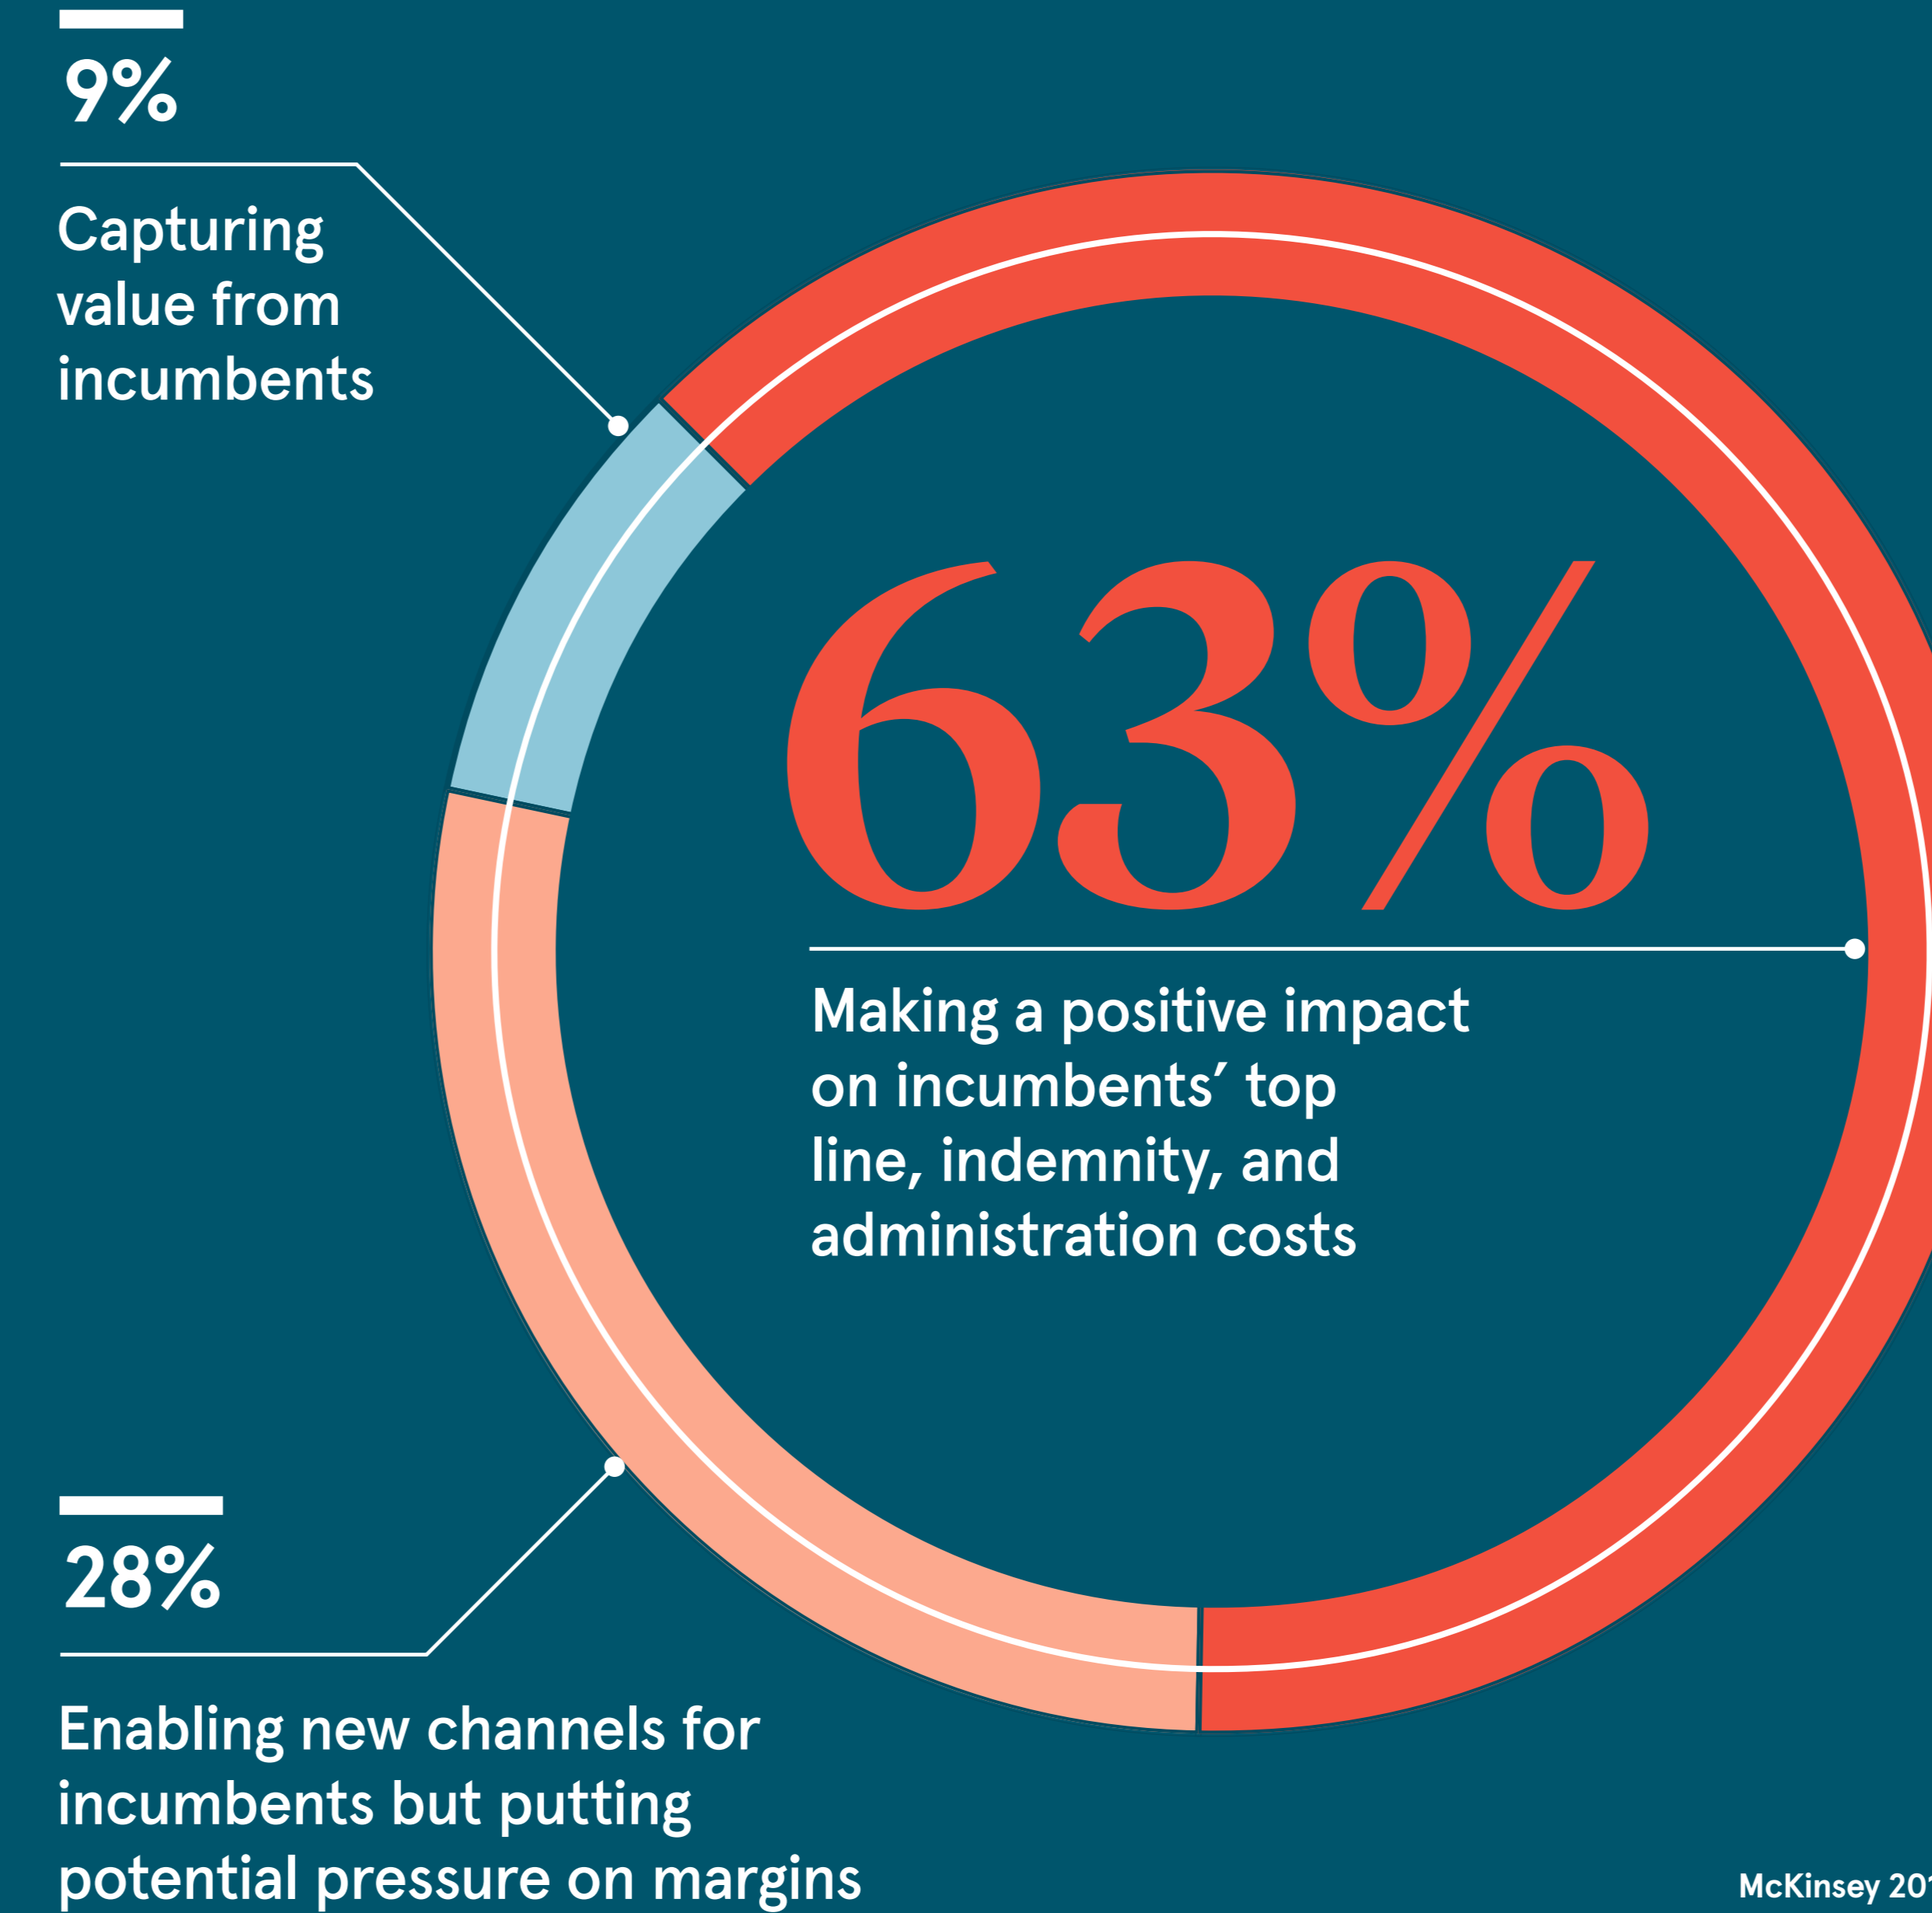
9%

Capturing value from incumbents

63%

Making a positive impact on incumbents’ top line, indemnity, and administration costs

28%

Enabling new channels for incumbents but putting potential pressure on margins

McKinsey 20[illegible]